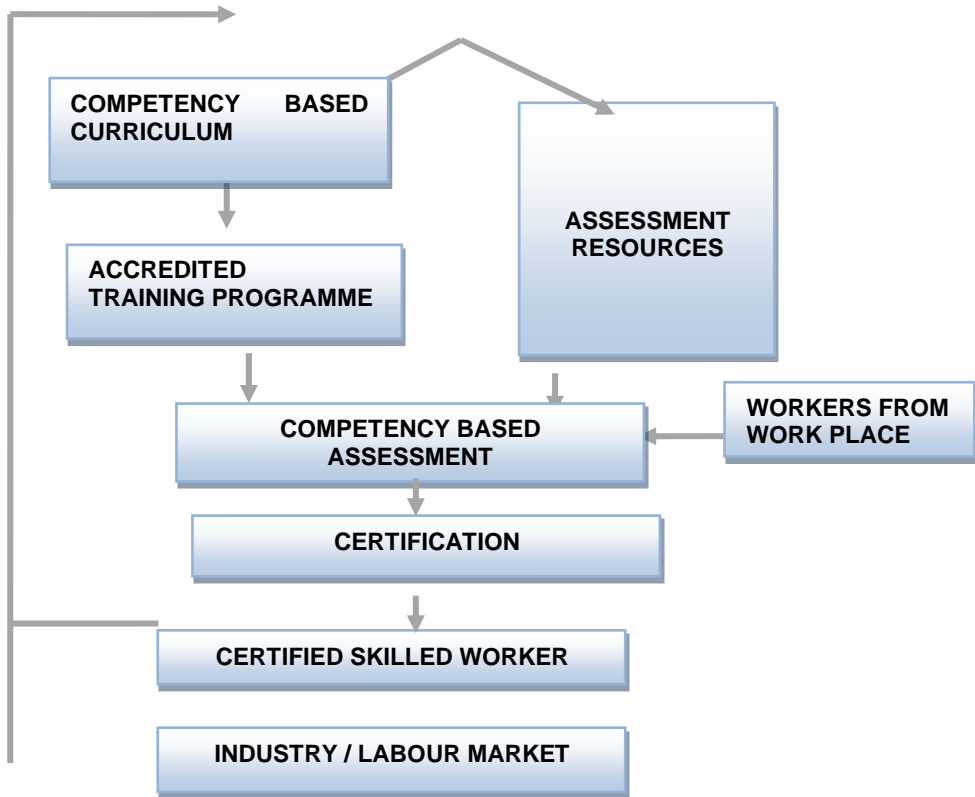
COMPETENCY BASED CURRICULUM

ASSESSMENT RESOURCES

ACCREDITED TRAINING PROGRAMME

COMPETENCY BASED ASSESSMENT

WORKERS FROM WORK PLACE

CERTIFICATION

CERTIFIED SKILLED WORKER

INDUSTRY / LABOUR MARKET